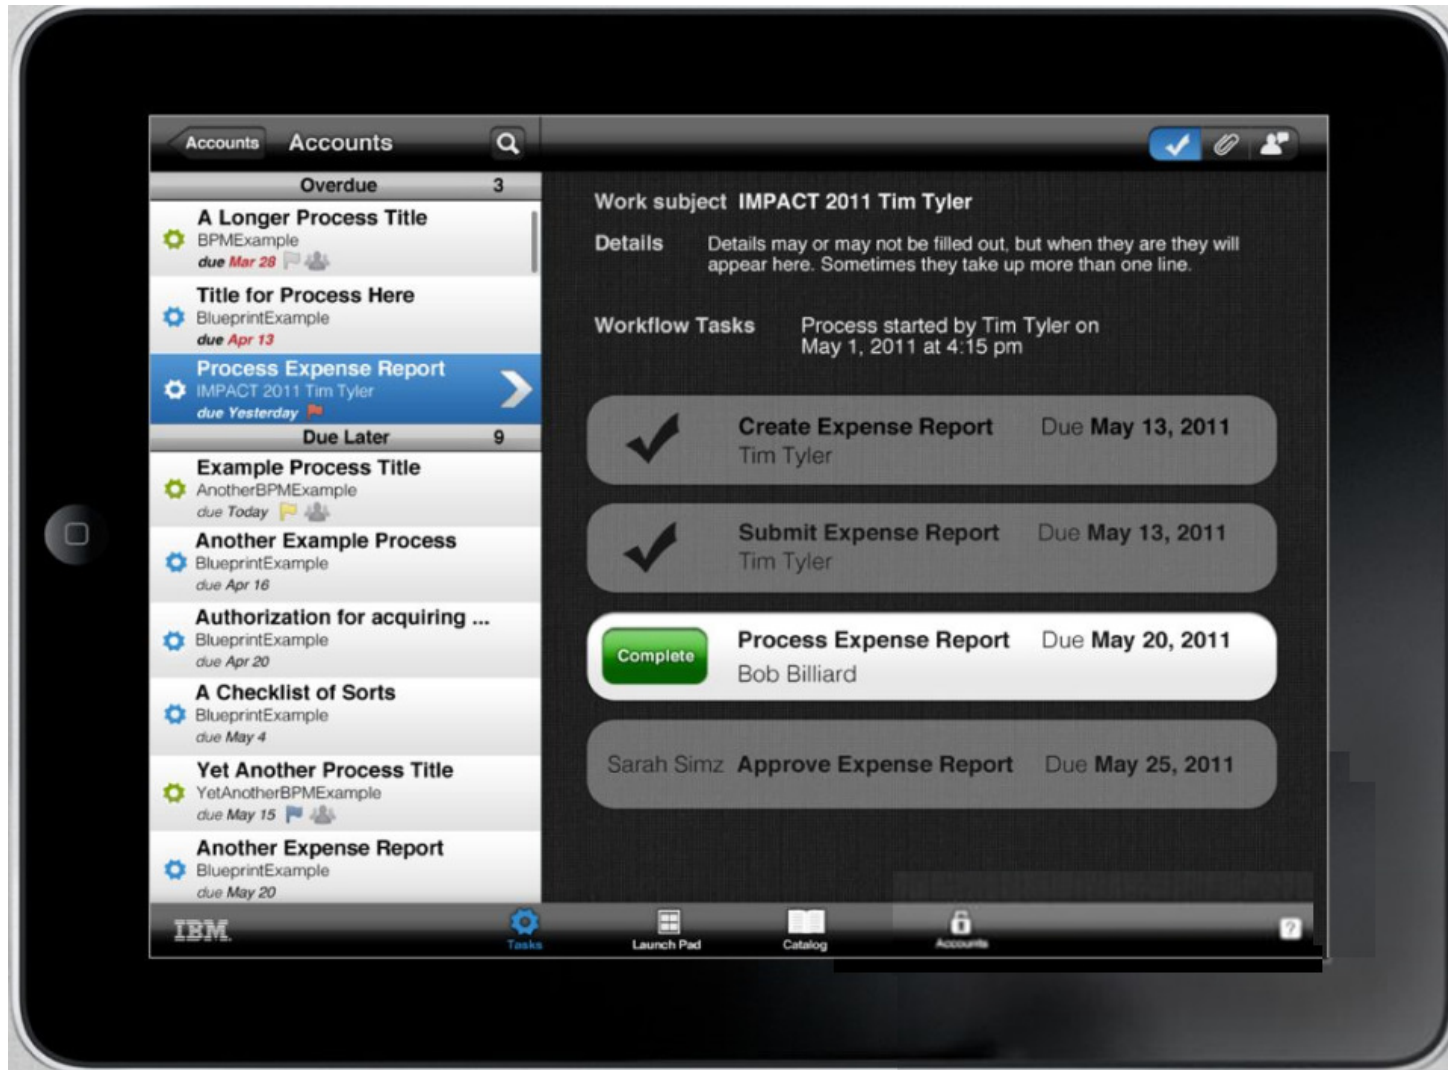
Accounts Accounts

Overdue 3

A Longer Process Title
BPMExample
due Mar 28

Title for Process Here
BlueprintExample
due Apr 13

Process Expense Report
IMPACT 2011 Tim Tyler
due Yesterday

Due Later 9

Example Process Title
AnotherBPMExample
due Today

Another Example Process
BlueprintExample
due Apr 16

Authorization for acquiring ...
BlueprintExample
due Apr 20

A Checklist of Sorts
BlueprintExample
due May 4

Yet Another Process Title
YetAnotherBPMExample
due May 15

Another Expense Report
BlueprintExample
due May 20

Work subject IMPACT 2011 Tim Tyler

Details Details may or may not be filled out, but when they are they will appear here. Sometimes they take up more than one line.

Workflow Tasks Process started by Tim Tyler on May 1, 2011 at 4:15 pm

Create Expense Report Due May 13, 2011
Tim Tyler

Submit Expense Report Due May 13, 2011
Tim Tyler

Complete Process Expense Report Due May 20, 2011
Bob Billiard

Sarah Simz Approve Expense Report Due May 25, 2011

IBM Tasks Launch Pad Catalog Accounts ?